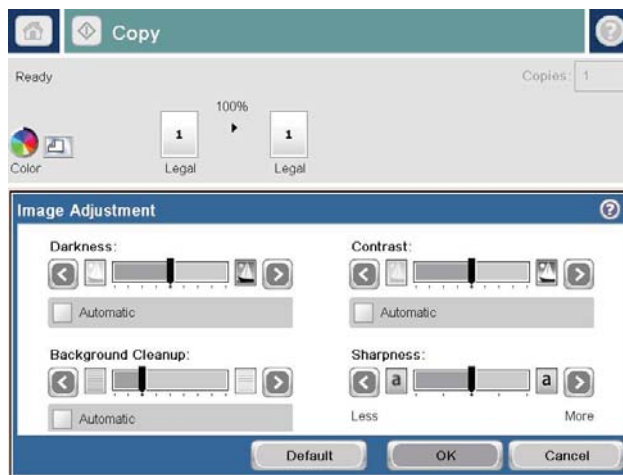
Copy

Ready

Copies: 1

100%

1

1

Color

Legal

Legal

Image Adjustment

Darkness:

Automatic

Contrast:

Automatic

Background Cleanup:

Automatic

Sharpness:

a

a

Less

More

Default

OK

Cancel